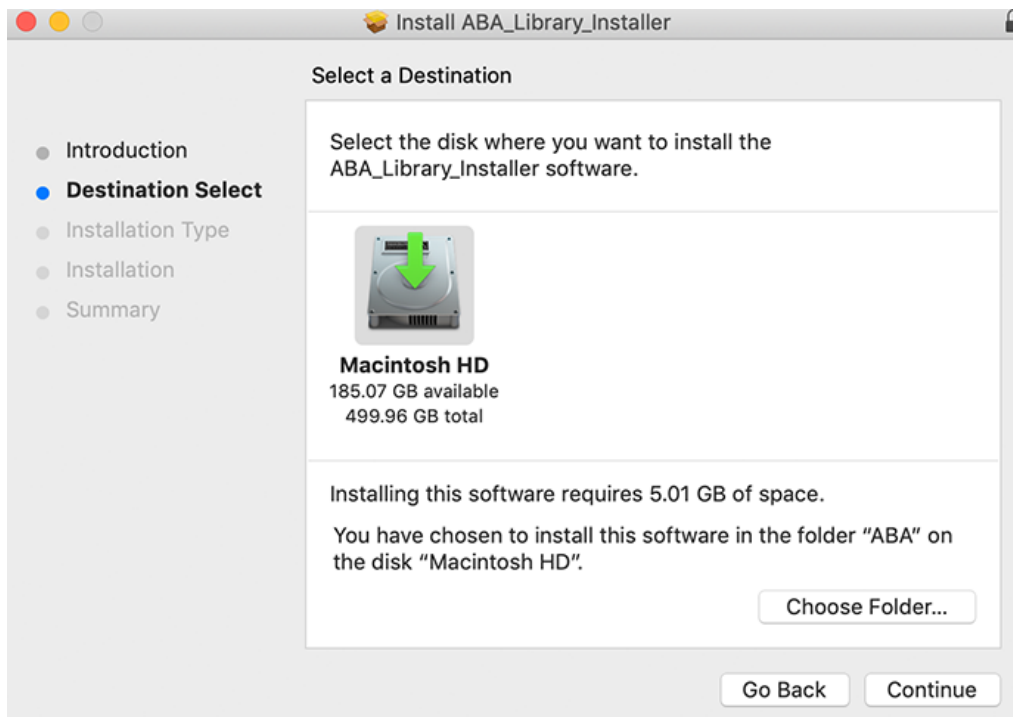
Install ABA_Library_Installer

Select a Destination

Introduction
Destination Select
Installation Type
Installation
Summary

Select the disk where you want to install the ABA_Library_Installer software.

Macintosh HD
185.07 GB available
499.96 GB total

Installing this software requires 5.01 GB of space.

You have chosen to install this software in the folder "ABA" on the disk "Macintosh HD".

Choose Folder...

Go Back
Continue